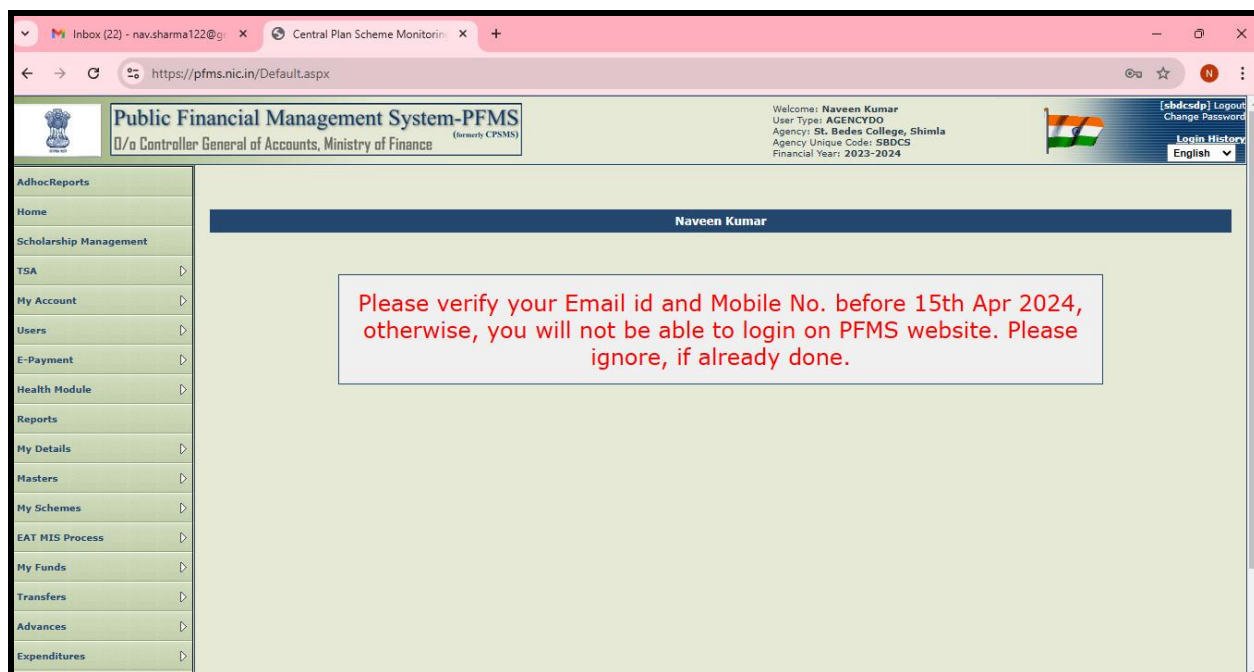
Inbox (22) - nav.sharma122@g

Central Plan Scheme Monitorin

https://pfms.nic.in/Default.aspx

N

Public Financial Management System-PFMS (formerly CPSMS)
O/o Controller General of Accounts, Ministry of Finance

Welcome: Naveen Kumar
User Type: AGENCYDO
Agency: St. Bedes College, Shimla
Agency Unique Code: SBDCS
Financial Year: 2023-2024

[sbdcsdp] Logout
Change Password
Login History
English

AdhocReports
Home
Scholarship Management
TSA
My Account
Users
E-Payment
Health Module
Reports
My Details
Masters
My Schemes
EAT MIS Process
My Funds
Transfers
Advances
Expenditures

Naveen Kumar

Please verify your Email id and Mobile No. before 15th Apr 2024, otherwise, you will not be able to login on PFMS website. Please ignore, if already done.